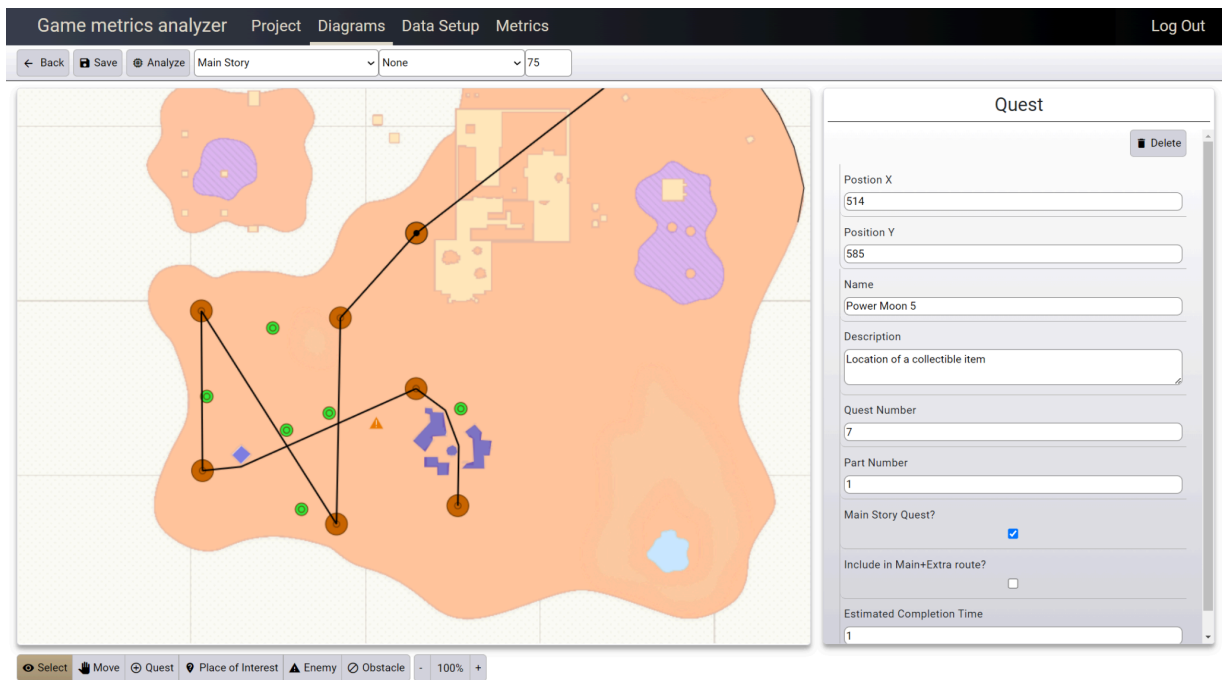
Game metrics analyzer Project Diagrams Data Setup Metrics Log Out

← Back Save Analyze Main Story None 75

Quest

Delete

Postion X
514

Position Y
585

Name
Power Moon 5

Description
Location of a collectible item

Quest Number
7

Part Number
1

Main Story Quest?

Include in Main+Extra route?

Estimated Completion Time
1

Select Move Quest Place of Interest Enemy Obstacle - 100% +